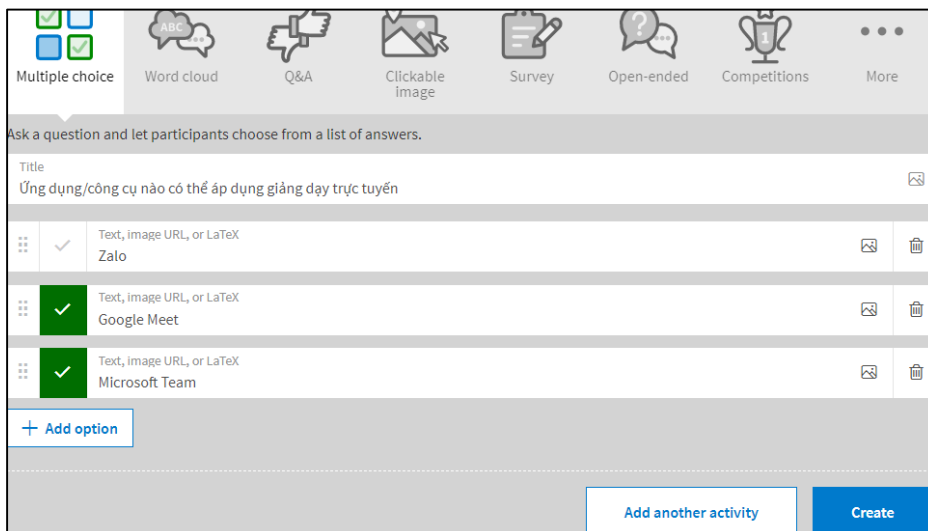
Multiple choice

ABC
Word cloud

Q&A

Clickable image

Survey

Open-ended

1
Competitions

More

Ask a question and let participants choose from a list of answers.

Title
Ứng dụng/công cụ nào có thể áp dụng giảng dạy trực tuyến

Text, image URL, or LaTeX
Zalo

Text, image URL, or LaTeX
Google Meet

Text, image URL, or LaTeX
Microsoft Team

+ Add option

Add another activity

Create